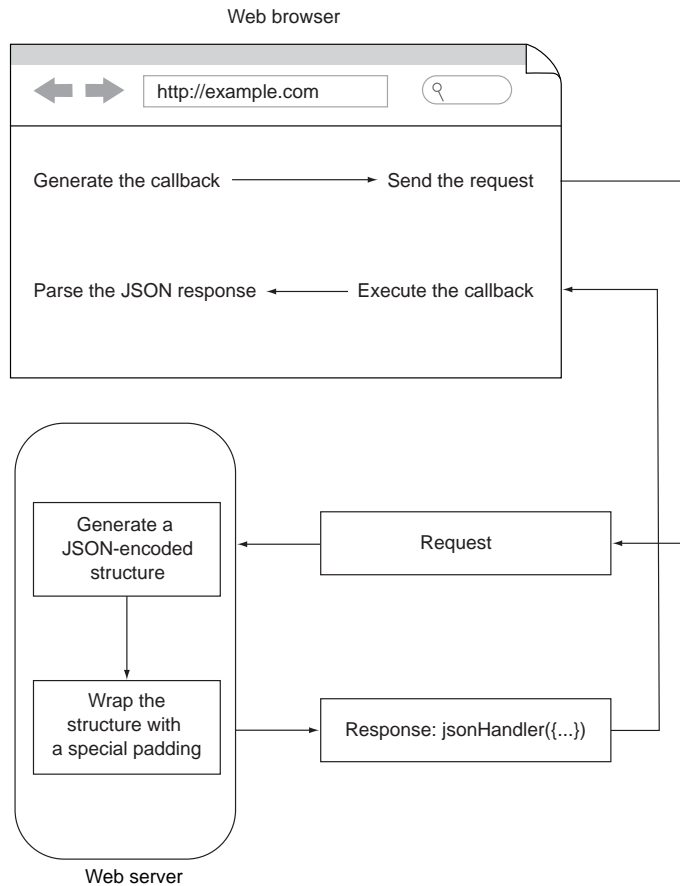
Web browser

http://example.com

Generate the callback

Send the request

Parse the JSON response

Execute the callback

Generate a JSON-encoded structure

Request

Wrap the structure with a special padding

Response: jsonHandler({...})

Web server